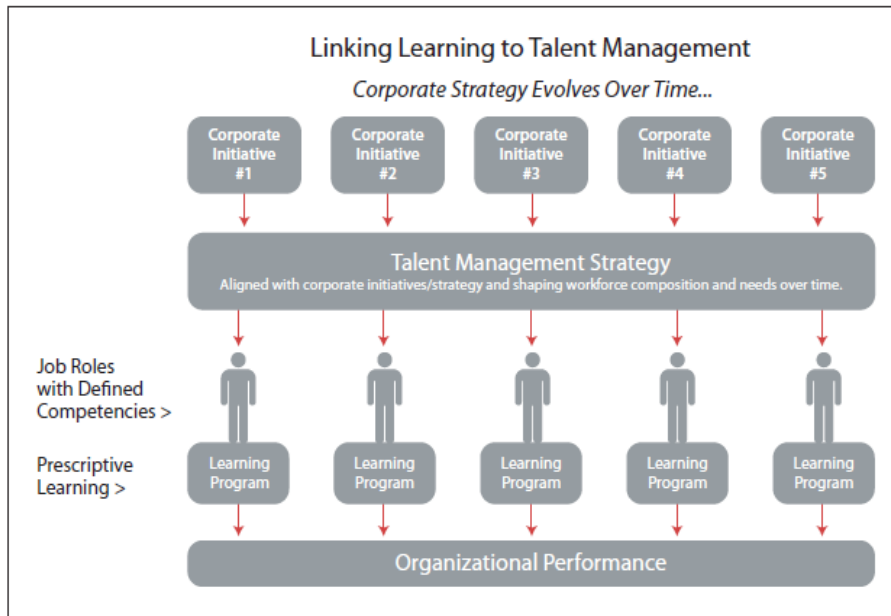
Linking Learning to Talent Management

*Corporate Strategy Evolves Over Time...*

Corporate Initiative #1

Corporate Initiative #2

Corporate Initiative #3

Corporate Initiative #4

Corporate Initiative #5

Talent Management Strategy

Aligned with corporate initiatives/strategy and shaping workforce composition and needs over time.

Job Roles with Defined Competencies >

Prescriptive Learning >

Learning Program

Learning Program

Learning Program

Learning Program

Learning Program

Organizational Performance